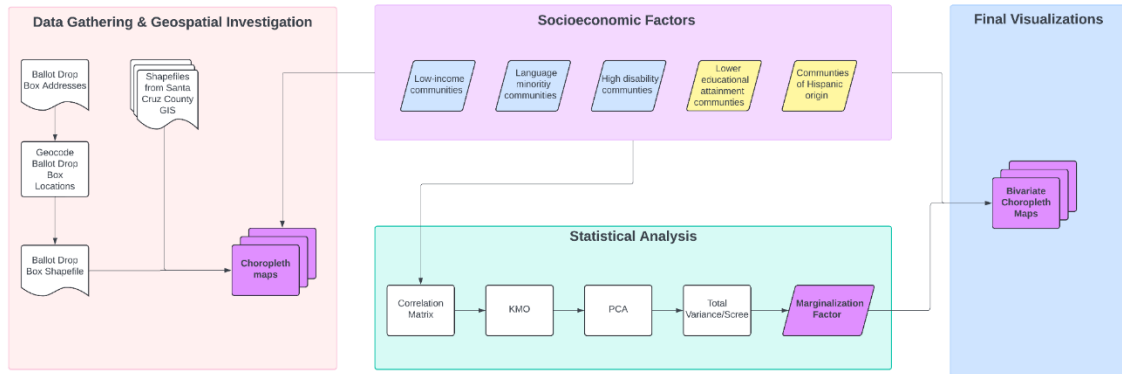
Data Gathering & Geospatial Investigation

Ballot Drop Box Addresses

Shapefiles from Santa Cruz County GIS

Geocode Ballot Drop Box Locations

Ballot Drop Box Shapefile

Choropleth maps

Socioeconomic Factors

Low-income communities

Language minority communities

High disability communities

Lower educational attainment communities

Communities of Hispanic origin

Statistical Analysis

Correlation Matrix

KMO

PCA

Total Variance/Scree

Marginalization Factor

Final Visualizations

Bivariate Choropleth Maps